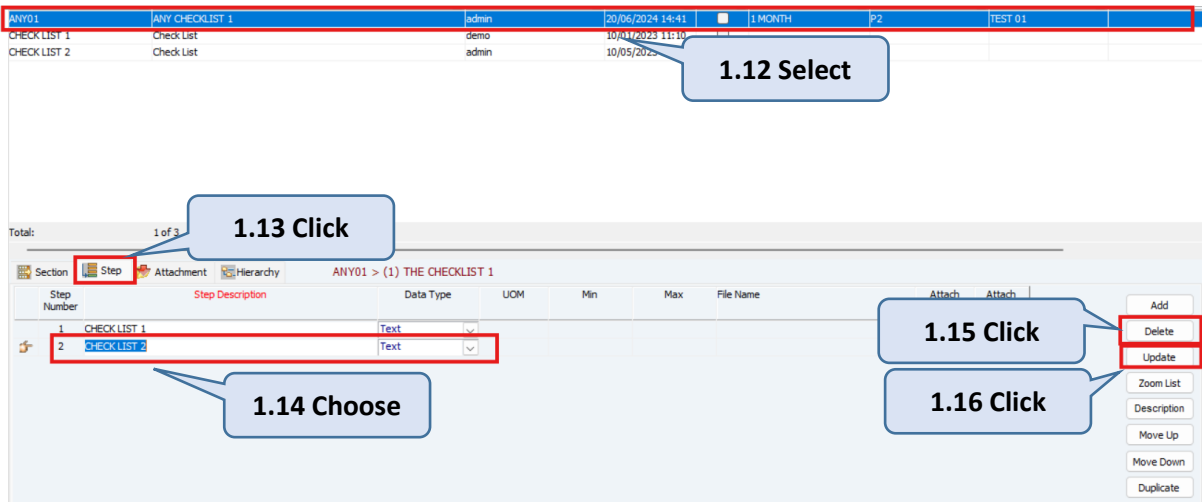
| ANY01 | ANY CHECKLIST 1 | admin | 20/06/2024 14:41 | | 1 MONTH | P2 | TEST 01 |
|---|---|---|---|---|---|---|---|
| CHECK LIST 1 | Check List | demo | 10/01/2023 11:10 | | | | |
| CHECK LIST 2 | Check List | admin | 10/05/2023 | | | | |

1.12 Select

Total: 1 of 3

1.13 Click

Section Step Attachment Hierarchy ANY01 > (1) THE CHECKLIST 1

| Step Number | Step Description | Data Type | UOM | Min | Max | File Name | Attach | Attach |
|---|---|---|---|---|---|---|---|---|
| 1 | CHECK LIST 1 | Text | | | | | | |
| 2 | CHECK LIST 2 | Text | | | | | | |

1.14 Choose

Add
Delete
Update
Zoom List
Description
Move Up
Move Down
Duplicate

1.15 Click

1.16 Click